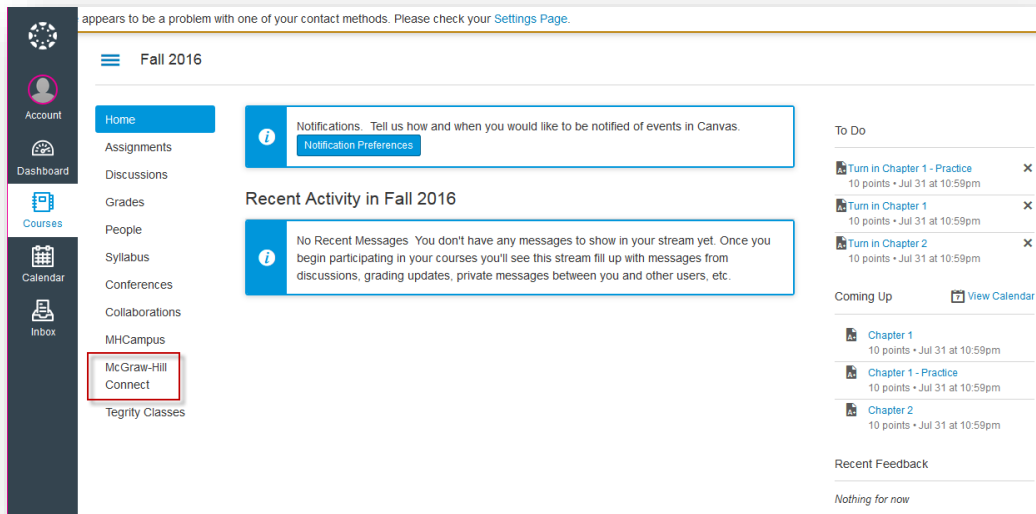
appears to be a problem with one of your contact methods. Please check your Settings Page.

Account
Dashboard
Courses
Calendar
Inbox

Fall 2016

Home
Assignments
Discussions
Grades
People
Syllabus
Conferences
Collaborations
MHCampus
McGraw-Hill Connect
Tegrity Classes

Notifications. Tell us how and when you would like to be notified of events in Canvas.
Notification Preferences

Recent Activity in Fall 2016

No Recent Messages You don't have any messages to show in your stream yet. Once you begin participating in your courses you'll see this stream fill up with messages from discussions, grading updates, private messages between you and other users, etc.

To Do

Turn in Chapter 1 - Practice
10 points • Jul 31 at 10:59pm

Turn in Chapter 1
10 points • Jul 31 at 10:59pm

Turn in Chapter 2
10 points • Jul 31 at 10:59pm

Coming Up
View Calendar

Chapter 1
10 points • Jul 31 at 10:59pm

Chapter 1 - Practice
10 points • Jul 31 at 10:59pm

Chapter 2
10 points • Jul 31 at 10:59pm

Recent Feedback

Nothing for now